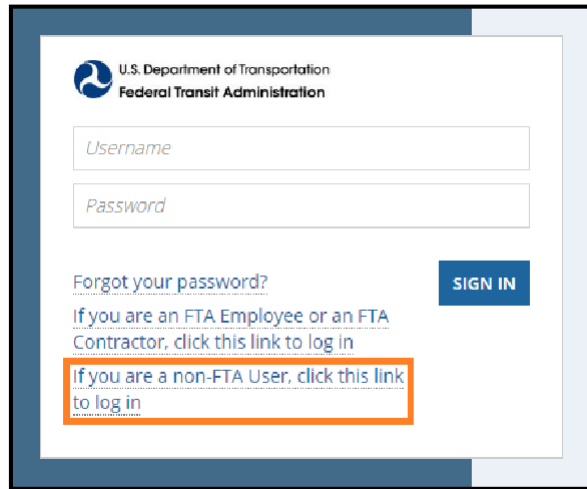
U.S. Department of Transportation
Federal Transit Administration

Username

Password

Forgot your password?

SIGN IN

If you are an FTA Employee or an FTA Contractor, click this link to log in

If you are a non-FTA User, click this link to log in